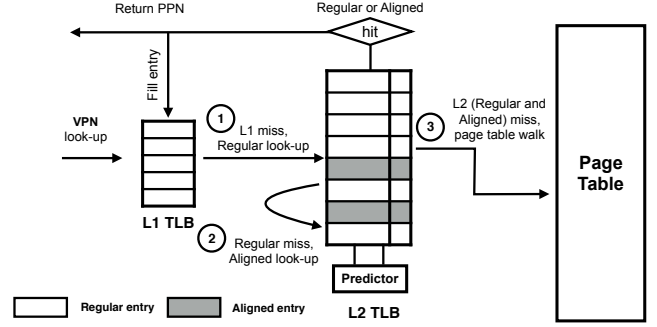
Return PPN

Regular or Aligned

hit

Fill entry

VPN look-up

L1 TLB

1

L1 miss, Regular look-up

2

Regular miss, Aligned look-up

Predictor

L2 TLB

3

L2 (Regular and Aligned) miss, page table walk

Page Table

Regular entry

Aligned entry